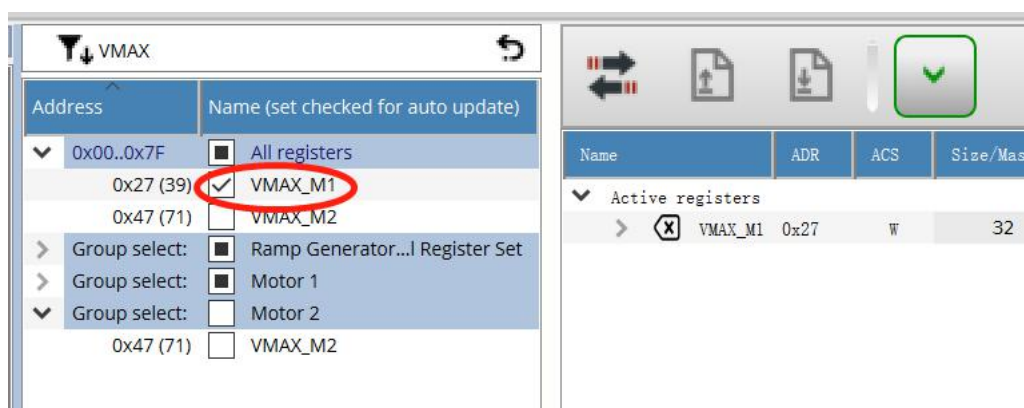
VMAX

| Address | Name (set checked for auto update) |
|---|---|
| 0x00..0x7F | All registers |
| 0x27 (39) | VMAX_M1 |
| 0x47 (71) | VMAX_M2 |
| Group select: | Ramp Generator...l Register Set |
| Group select: | Motor 1 |
| Group select: | Motor 2 |
| 0x47 (71) | VMAX_M2 |

| Name | ADR | ACS | Size/Mas |
|---|---|---|---|
| Active registers | | | |
| VMAX_M1 | 0x27 | W | 32 |